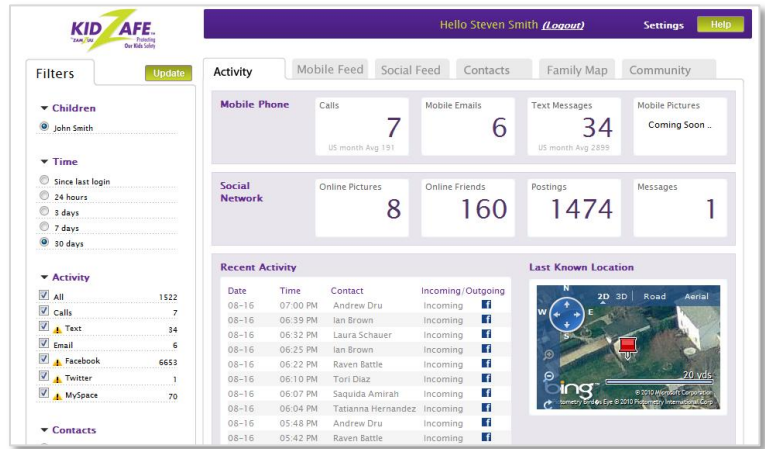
KIDZAFE
ZAM ZAU Protecting Our Kids Safety

Hello Steven Smith (Logout) Settings Help

Filters Update

Children
John Smith

Time
Since last login
24 hours
3 days
7 days
30 days

Activity
| | |
|---|---|
| All | 1522 |
| Calls | 7 |
| Text | 34 |
| Email | 6 |
| Facebook | 6653 |
| Twitter | 1 |
| MySpace | 70 |

Contacts

Activity | Mobile Feed | Social Feed | Contacts | Family Map | Community

Mobile Phone
Calls 7 US month Avg 191
Mobile Emails 6
Text Messages 34 US month Avg 2899
Mobile Pictures Coming Soon ..

Social Network
Online Pictures 8
Online Friends 160
Postings 1474
Messages 1

Recent Activity

| Date | Time | Contact | Incoming/Outgoing |
|---|---|---|---|
| 08-16 | 07:00 PM | Andrew Dru | Incoming |
| 08-16 | 06:39 PM | Ian Brown | Incoming |
| 08-16 | 06:32 PM | Laura Schauer | Incoming |
| 08-16 | 06:25 PM | Ian Brown | Incoming |
| 08-16 | 06:22 PM | Raven Battle | Incoming |
| 08-16 | 06:10 PM | Tori Diaz | Incoming |
| 08-16 | 06:07 PM | Saquida Amirah | Incoming |
| 08-16 | 06:04 PM | Tatianna Hernandez | Incoming |
| 08-16 | 05:48 PM | Andrew Dru | Incoming |
| 08-16 | 05:42 PM | Raven Battle | Incoming |

Last Known Location
2D 3D Road Aerial
N W E S
20 yds
bing © 2010 Microsoft Corporation
Pictometry Bird's Eye © 2010 Pictometry International Corp.